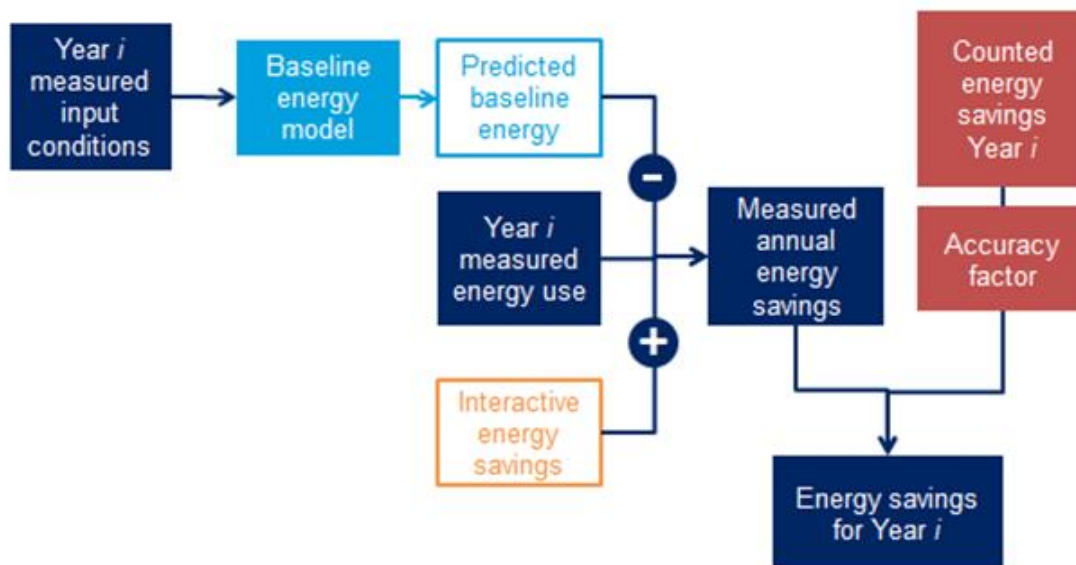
Year *i* measured input conditions

Baseline energy model

Predicted baseline energy

Counted energy savings Year *i*

−

Year *i* measured energy use

Measured annual energy savings

Accuracy factor

+

Interactive energy savings

Energy savings for Year *i*